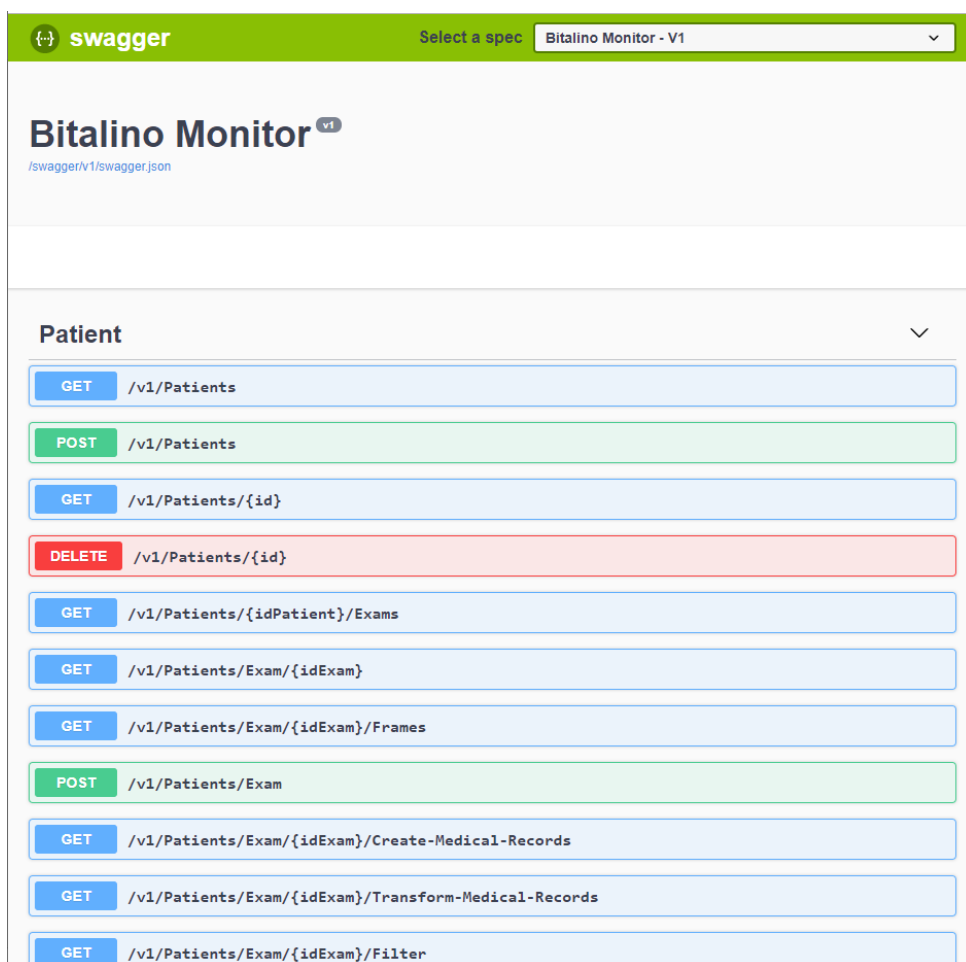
{...} swagger

Select a spec Bitalino Monitor - V1

Bitalino Monitor v1

/swagger/v1/swagger.json

Patient

GET /v1/Patients

POST /v1/Patients

GET /v1/Patients/{id}

DELETE /v1/Patients/{id}

GET /v1/Patients/{idPatient}/Exams

GET /v1/Patients/Exam/{idExam}

GET /v1/Patients/Exam/{idExam}/Frames

POST /v1/Patients/Exam

GET /v1/Patients/Exam/{idExam}/Create-Medical-Records

GET /v1/Patients/Exam/{idExam}/Transform-Medical-Records

GET /v1/Patients/Exam/{idExam}/Filter